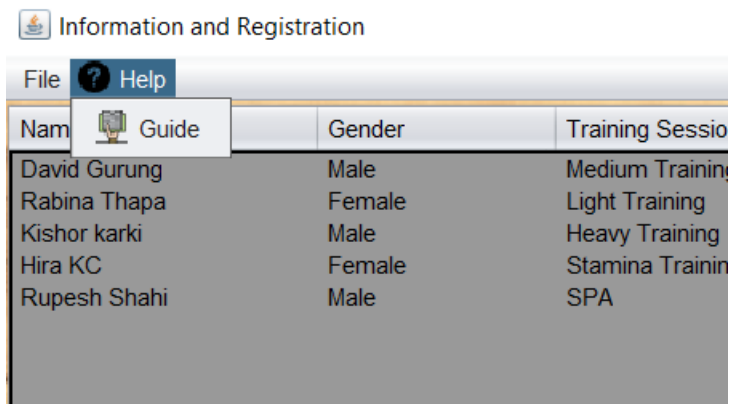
Information and Registration

File Help

Guide

| Nam | Gender | Training Sessio |
|---|---|---|
| David Gurung | Male | Medium Training |
| Rabina Thapa | Female | Light Training |
| Kishor karki | Male | Heavy Training |
| Hira KC | Female | Stamina Trainin |
| Rupesh Shahi | Male | SPA |